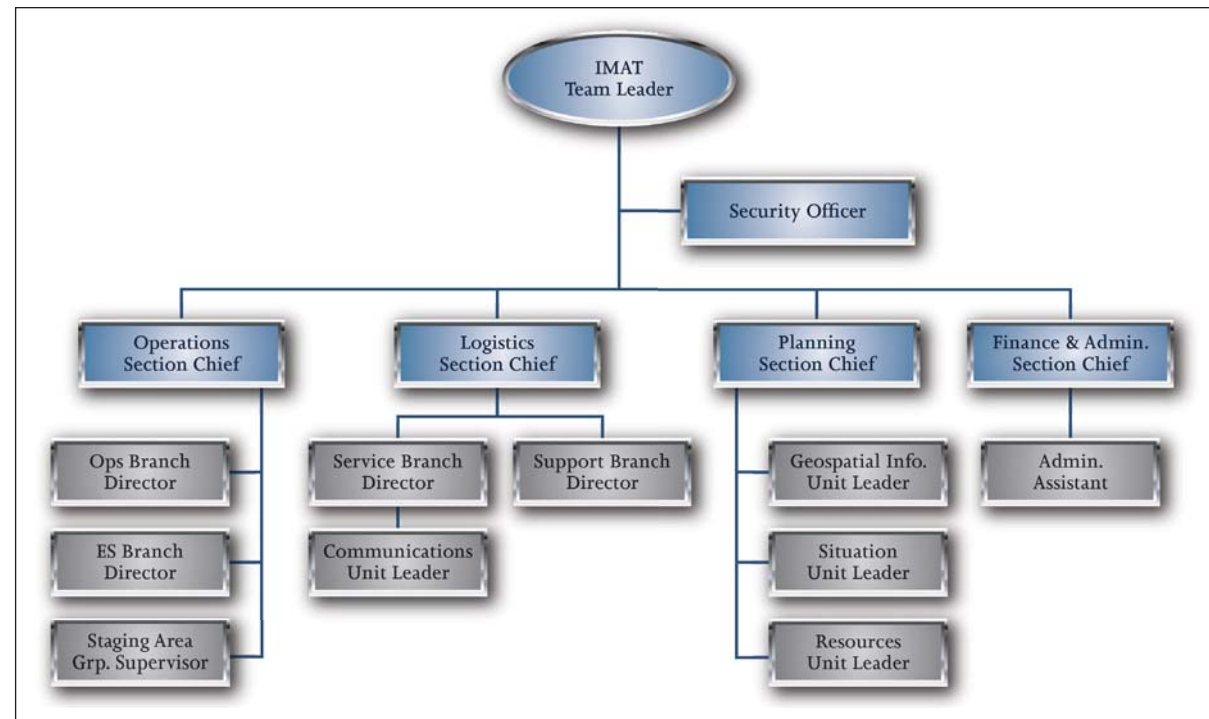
IMAT
Team Leader

Security Officer

Operations
Section Chief

Ops Branch
Director

ES Branch
Director

Staging Area
Grp. Supervisor

Logistics
Section Chief

Service Branch
Director

Communications
Unit Leader

Support Branch
Director

Planning
Section Chief

Geospatial Info.
Unit Leader

Situation
Unit Leader

Resources
Unit Leader

Finance & Admin.
Section Chief

Admin.
Assistant